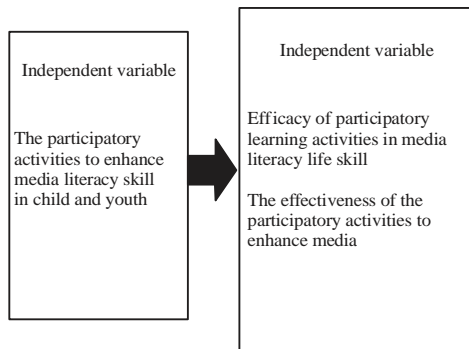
Independent variable

The participatory activities to enhance media literacy skill in child and youth

Independent variable

Efficacy of participatory learning activities in media literacy life skill

The effectiveness of the participatory activities to enhance media